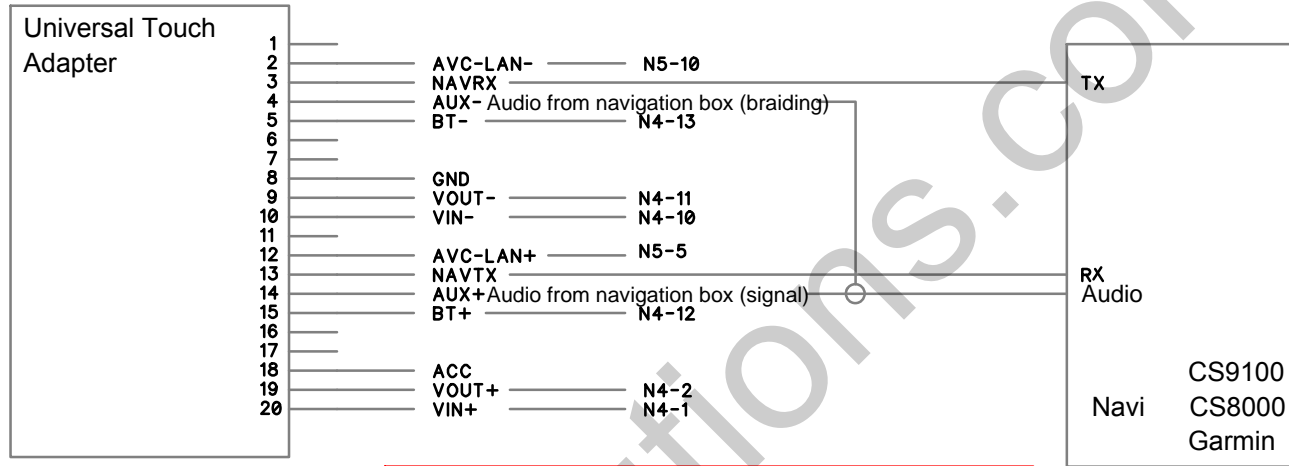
Universal Touch Adapter

1
2 AVC-LAN- N5-10
3 NAVRX
4 AUX- Audio from navigation box (braiding)
5 BT- N4-13
6
7
8 GND
9 VOUT- N4-11
10 VIN- N4-10
11
12 AVC-LAN+ N5-5
13 NAVTX
14 AUX+ Audio from navigation box (signal)
15 BT+ N4-12
16
17
18 ACC
19 VOUT+ N4-2
20 VIN+ N4-1

TX

RX
Audio

CS9100
Navi CS8000
Garmin